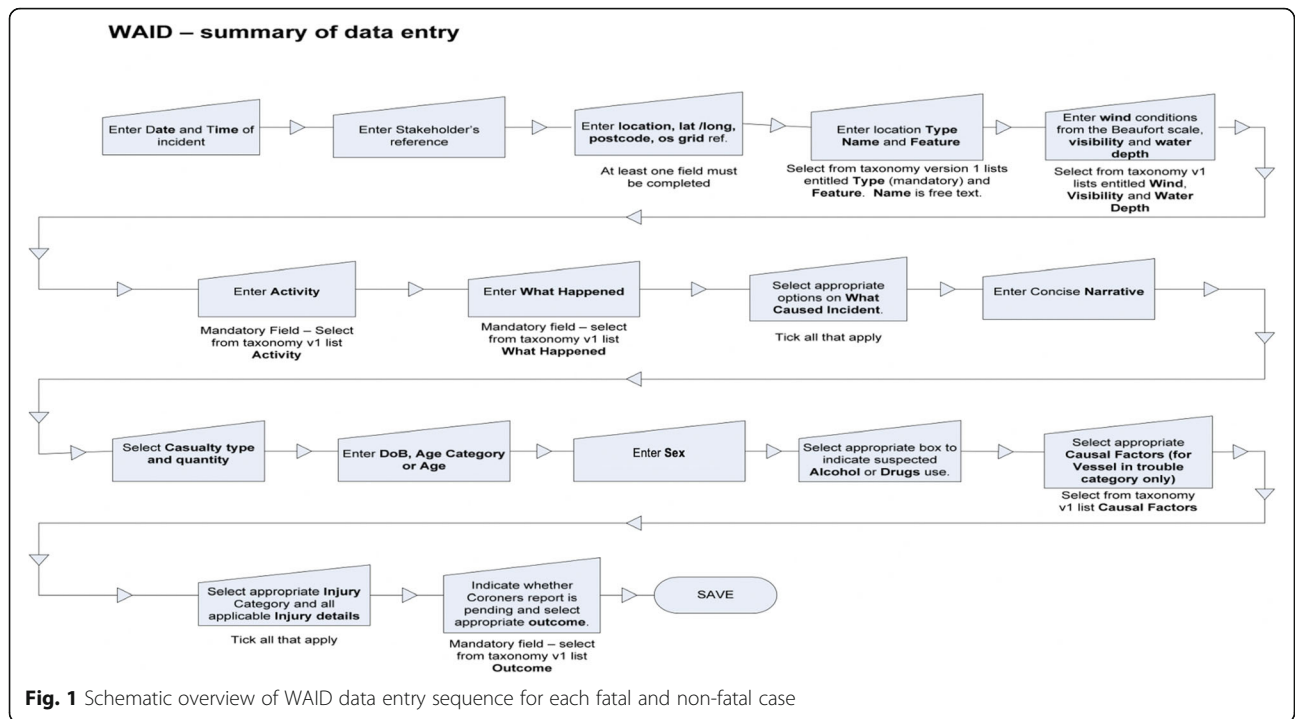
WAID – summary of data entry

Enter Date and Time of incident

Enter Stakeholder's reference

Enter location, lat /long, postcode, os grid ref.

At least one field must be completed

Enter location Type Name and Feature

Select from taxonomy version 1 lists entitled Type (mandatory) and Feature. Name is free text.

Enter wind conditions from the Beaufort scale, visibility and water depth

Select from taxonomy v1 lists entitled Wind, Visibility and Water Depth

Enter Activity

Mandatory Field – Select from taxonomy v1 list Activity

Enter What Happened

Mandatory field – select from taxonomy v1 list What Happened

Select appropriate options on What Caused Incident.

Tick all that apply

Enter Concise Narrative

Select Casualty type and quantity

Enter DoB, Age Category or Age

Enter Sex

Select appropriate box to indicate suspected Alcohol or Drugs use.

Select appropriate Causal Factors (for Vessel in trouble category only)

Select from taxonomy v1 list Causal Factors

Select appropriate Injury Category and all applicable Injury details

Tick all that apply

Indicate whether Coroners report is pending and select appropriate outcome.

Mandatory field – select from taxonomy v1 list Outcome

SAVE

Fig. 1 Schematic overview of WAID data entry sequence for each fatal and non-fatal case